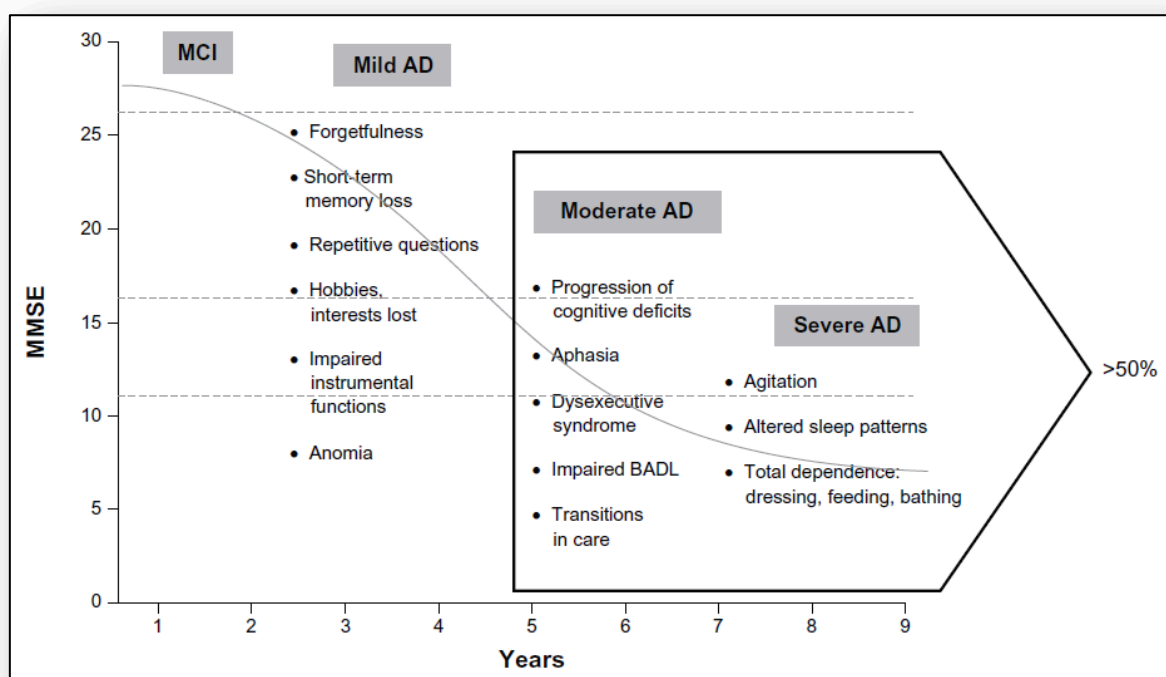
MCI

Mild AD

• Forgetfulness

• Short-term memory loss

• Repetitive questions

• Hobbies, interests lost

• Impaired instrumental functions

• Anomia

Moderate AD

• Progression of cognitive deficits

• Aphasia

• Dysexecutive syndrome

• Impaired BADL

• Transitions in care

Severe AD

• Agitation

• Altered sleep patterns

• Total dependence: dressing, feeding, bathing

>50%

MMSE

30
25
20
15
10
5
0

1 2 3 4 5 6 7 8 9

Years